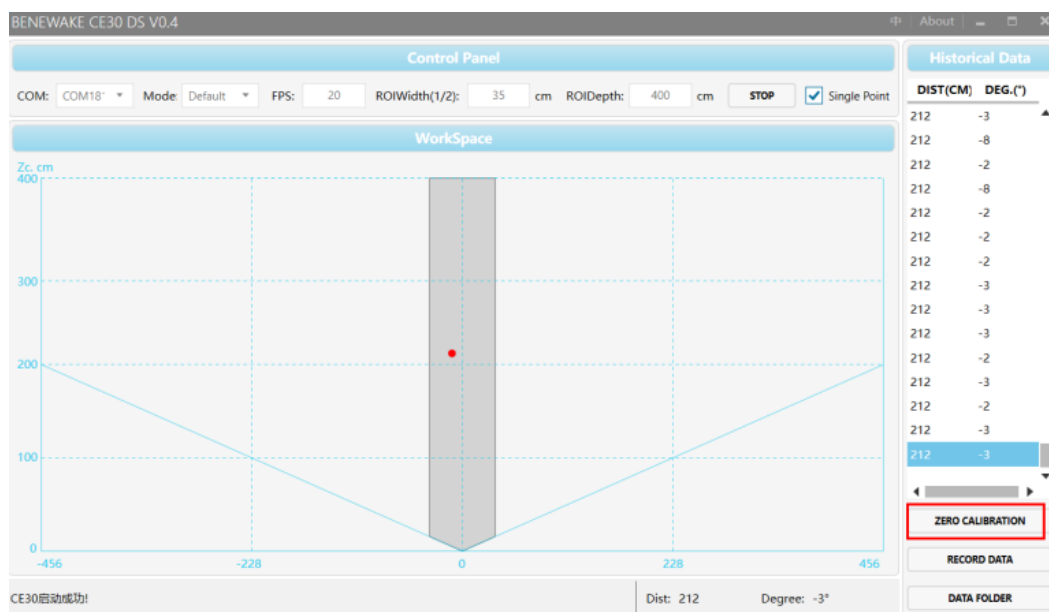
BENEWAKE CE30 DS V0.4

中 | About | – ☐ ✕

Control Panel

COM: COM18 Mode: Default FPS: 20 ROIWidth(1/2): 35 cm ROIDepth: 400 cm STOP Single Point

WorkSpace

Zc. cm

400

300

200

100

0

-456 -228 0 228 456

Historical Data

| DIST(CM) | DEG.(°) |
|---|---|
| 212 | -3 |
| 212 | -8 |
| 212 | -2 |
| 212 | -8 |
| 212 | -2 |
| 212 | -2 |
| 212 | -2 |
| 212 | -3 |
| 212 | -3 |
| 212 | -3 |
| 212 | -2 |
| 212 | -3 |
| 212 | -2 |
| 212 | -3 |
| 212 | -3 |

ZERO CALIBRATION

RECORD DATA

DATA FOLDER

CE30启动成功!

Dist: 212 Degree: -3°